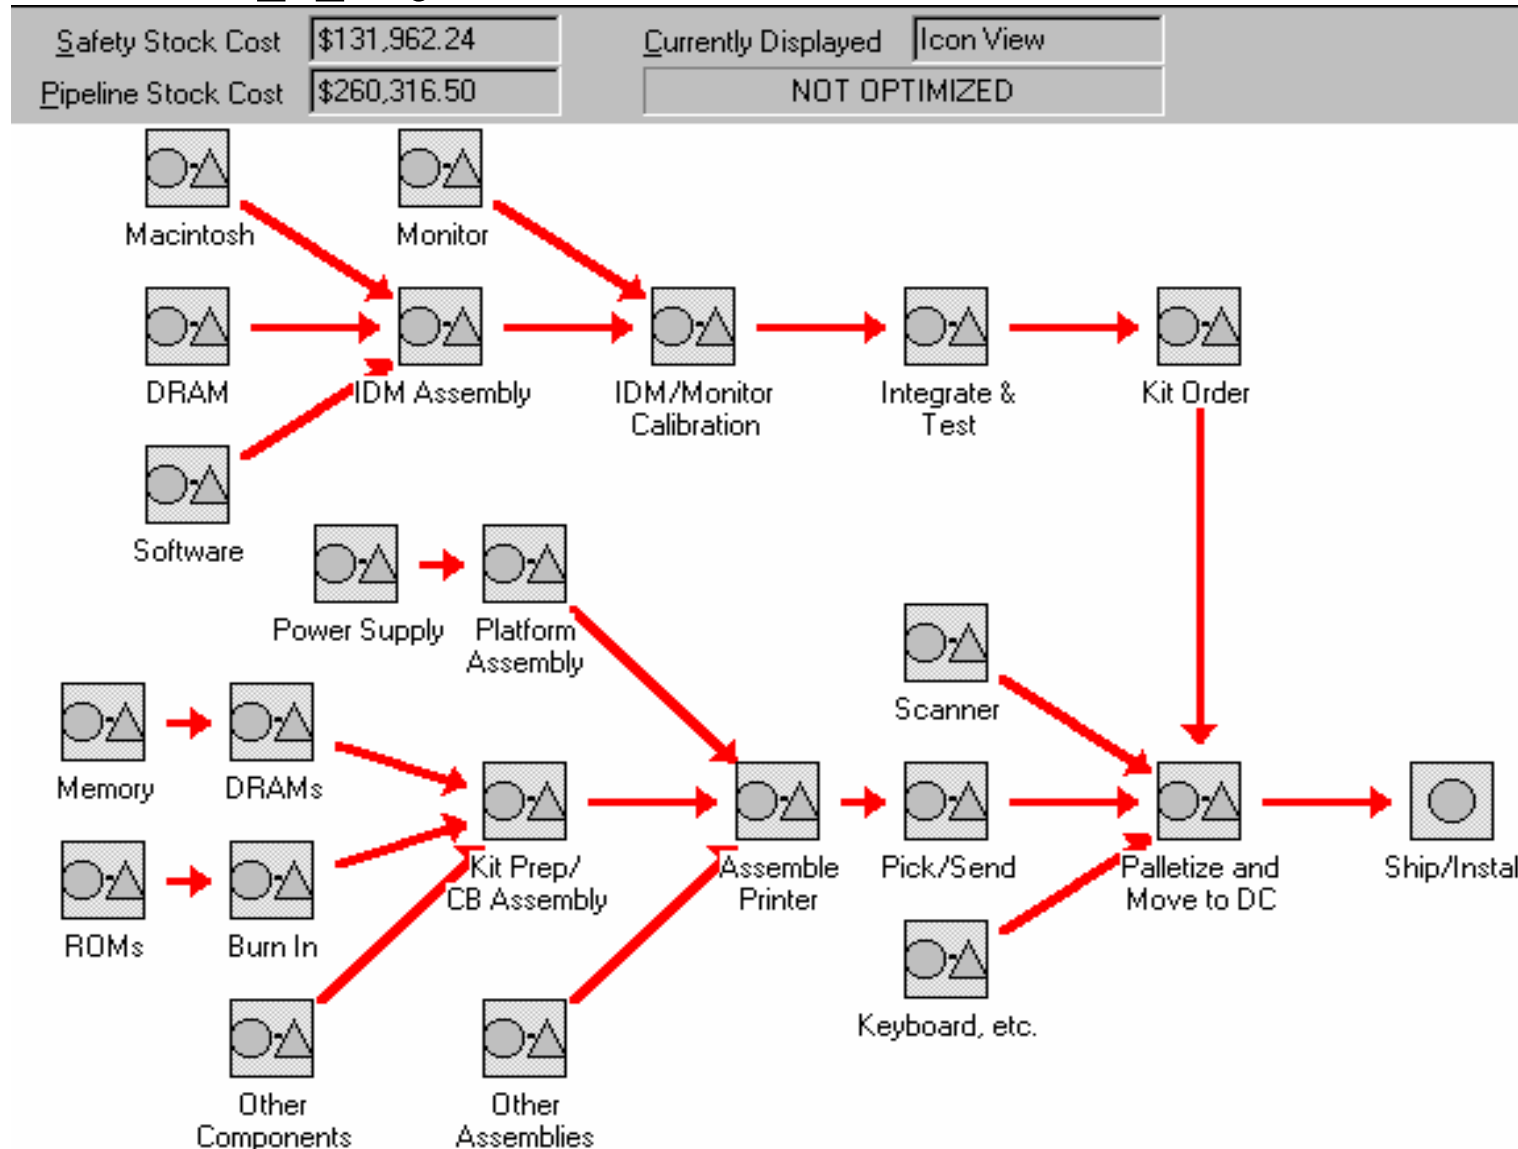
Safety Stock Cost $131,962.24
Pipeline Stock Cost $260,316.50
Currently Displayed Icon View
NOT OPTIMIZED

Macintosh
Monitor
DRAM
IDM Assembly
IDM/Monitor Calibration
Integrate & Test
Kit Order
Software
Power Supply
Platform Assembly
Scanner
Memory
DRAMs
Kit Prep/ CB Assembly
Assemble Printer
Pick/Send
Palletize and Move to DC
Ship/Instal
ROMs
Burn In
Keyboard, etc.
Other Components
Other Assemblies